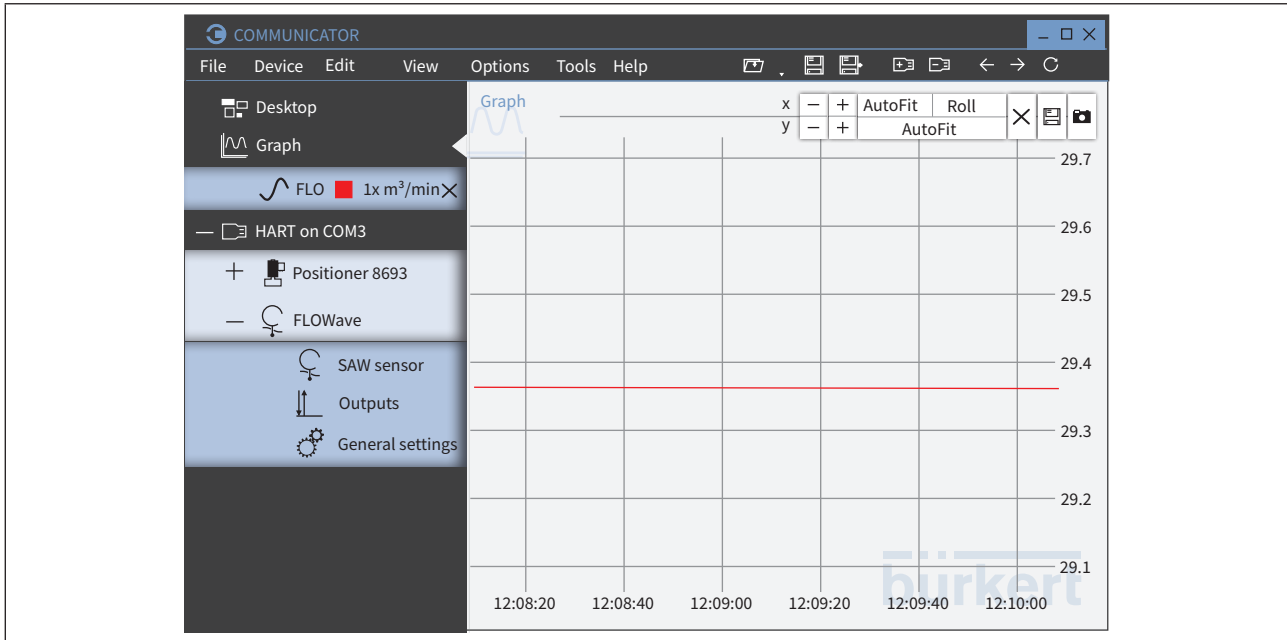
COMMUNICATOR

File Device Edit View Options Tools Help

Desktop

Graph

FLO 1x m³/min

— HART on COM3

+ Positioner 8693

— FLOWave

SAW sensor

Outputs

General settings

Graph

| | | | | |
|---|---|---|---|---|
| x | – | + | AutoFit | Roll |
| y | – | + | AutoFit | |

29.7
29.6
29.5
29.4
29.3
29.2
29.1

12:08:20 12:08:40 12:09:00 12:09:20 12:09:40 12:10:00

bürkert